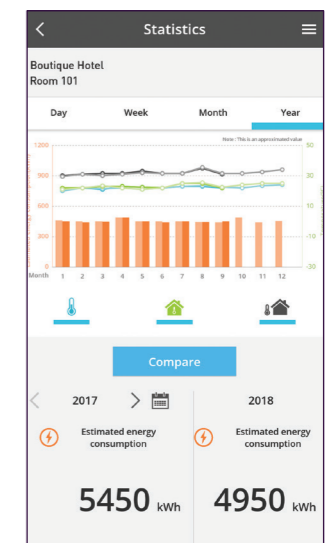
Statistics

Boutique Hotel
Room 101

Day Week Month Year

Note : This is an approximated value

1200
900
600
300
0

50
30
10
-10
-30

Month 1 2 3 4 5 6 7 8 9 10 11 12

Compare

2017

2018

Estimated energy consumption

Estimated energy consumption

5450 kWh

4950 kWh